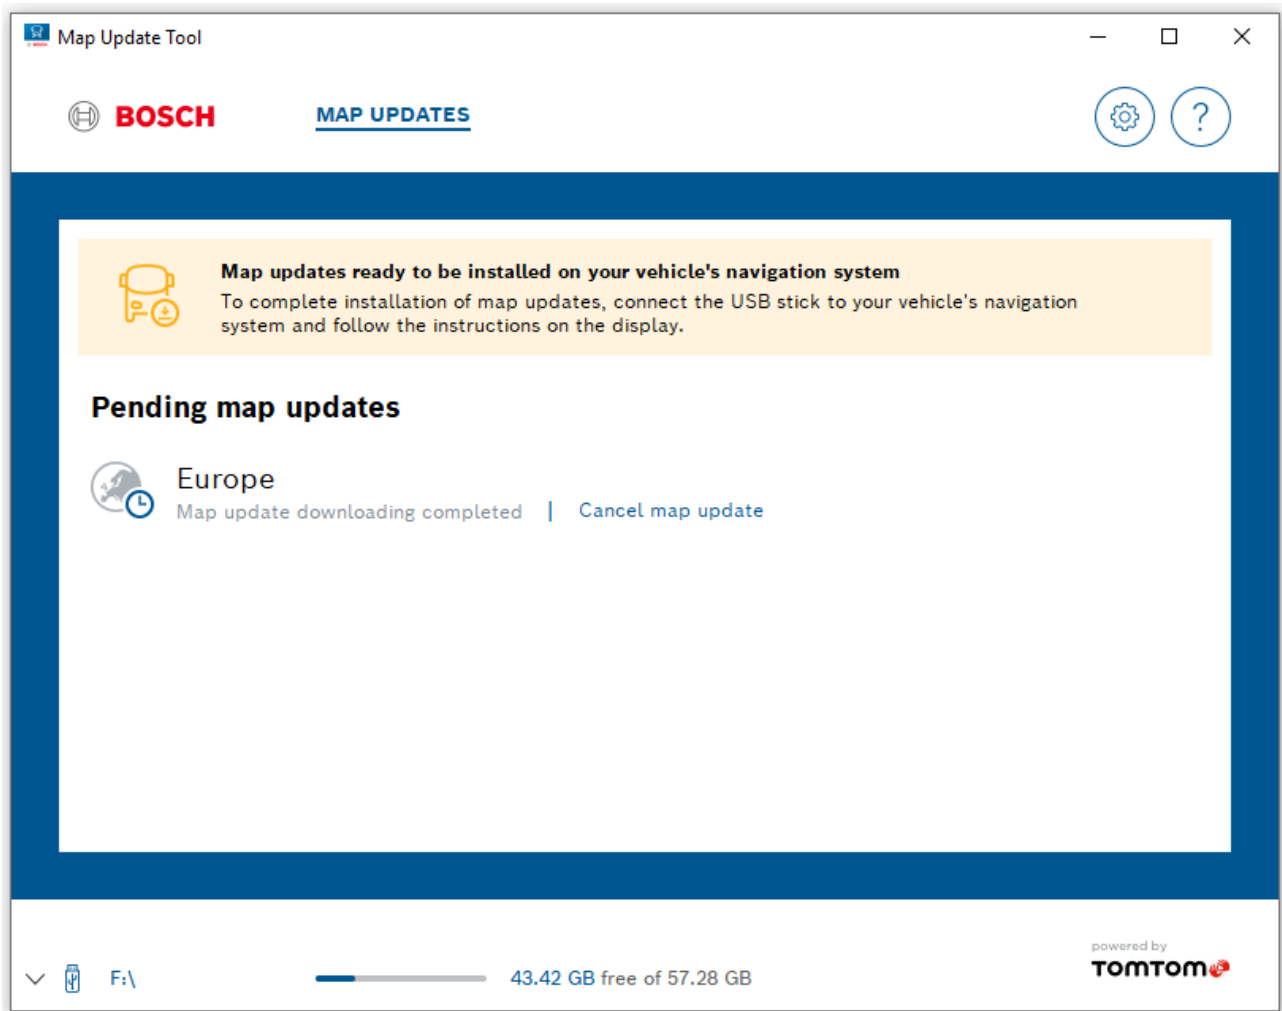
Map Update Tool

BOSCH

MAP UPDATES

?

Map updates ready to be installed on your vehicle's navigation system
To complete installation of map updates, connect the USB stick to your vehicle's navigation system and follow the instructions on the display.

Pending map updates

Europe
Map update downloading completed | Cancel map update

F:\

43.42 GB free of 57.28 GB

powered by
TOMTOM